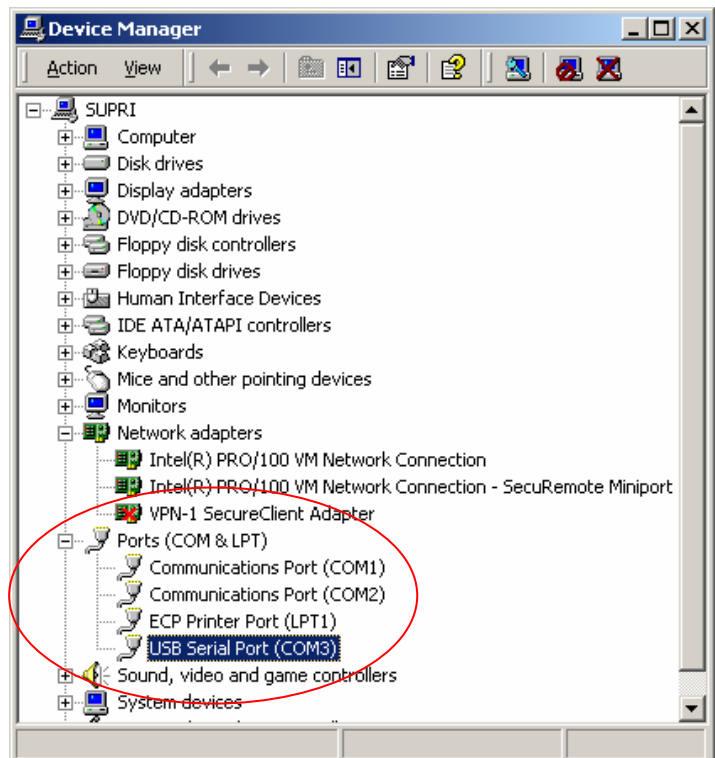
Device Manager

Action View

SUPRI
Computer
Disk drives
Display adapters
DVD/CD-ROM drives
Floppy disk controllers
Floppy disk drives
Human Interface Devices
IDE ATA/ATAPI controllers
Keyboards
Mice and other pointing devices
Monitors
Network adapters
Intel(R) PRO/100 VM Network Connection
Intel(R) PRO/100 VM Network Connection - SecuRemote Miniport
VPN-1 SecureClient Adapter
Ports (COM & LPT)
Communications Port (COM1)
Communications Port (COM2)
ECP Printer Port (LPT1)
USB Serial Port (COM3)
Sound, video and game controllers
System devices
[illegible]